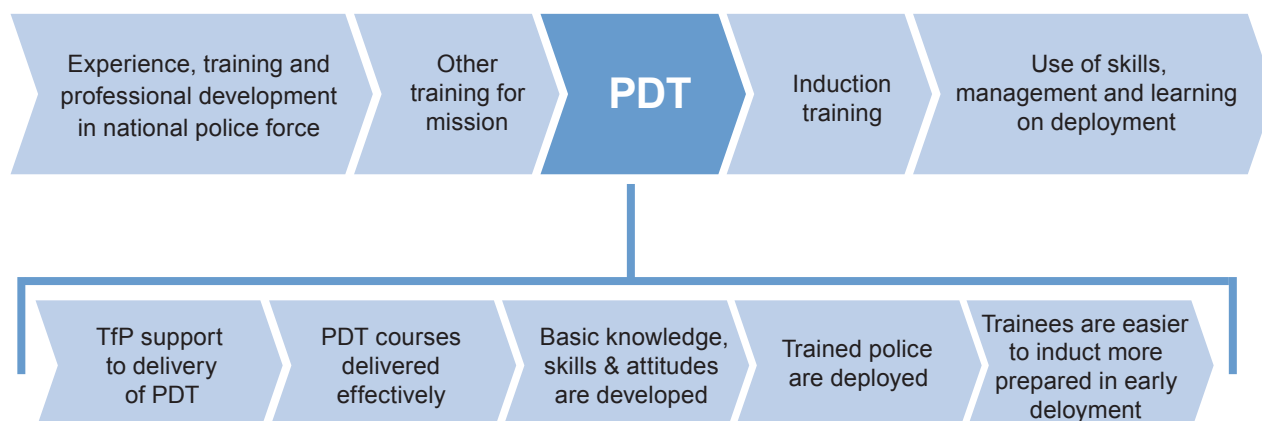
Experience, training and professional development in national police force

Other training for mission

PDT

Induction training

Use of skills, management and learning on deployment

TfP support to delivery of PDT

PDT courses delivered effectively

Basic knowledge, skills & attitudes are developed

Trained police are deployed

Trainees are easier to induct more prepared in early deloyment